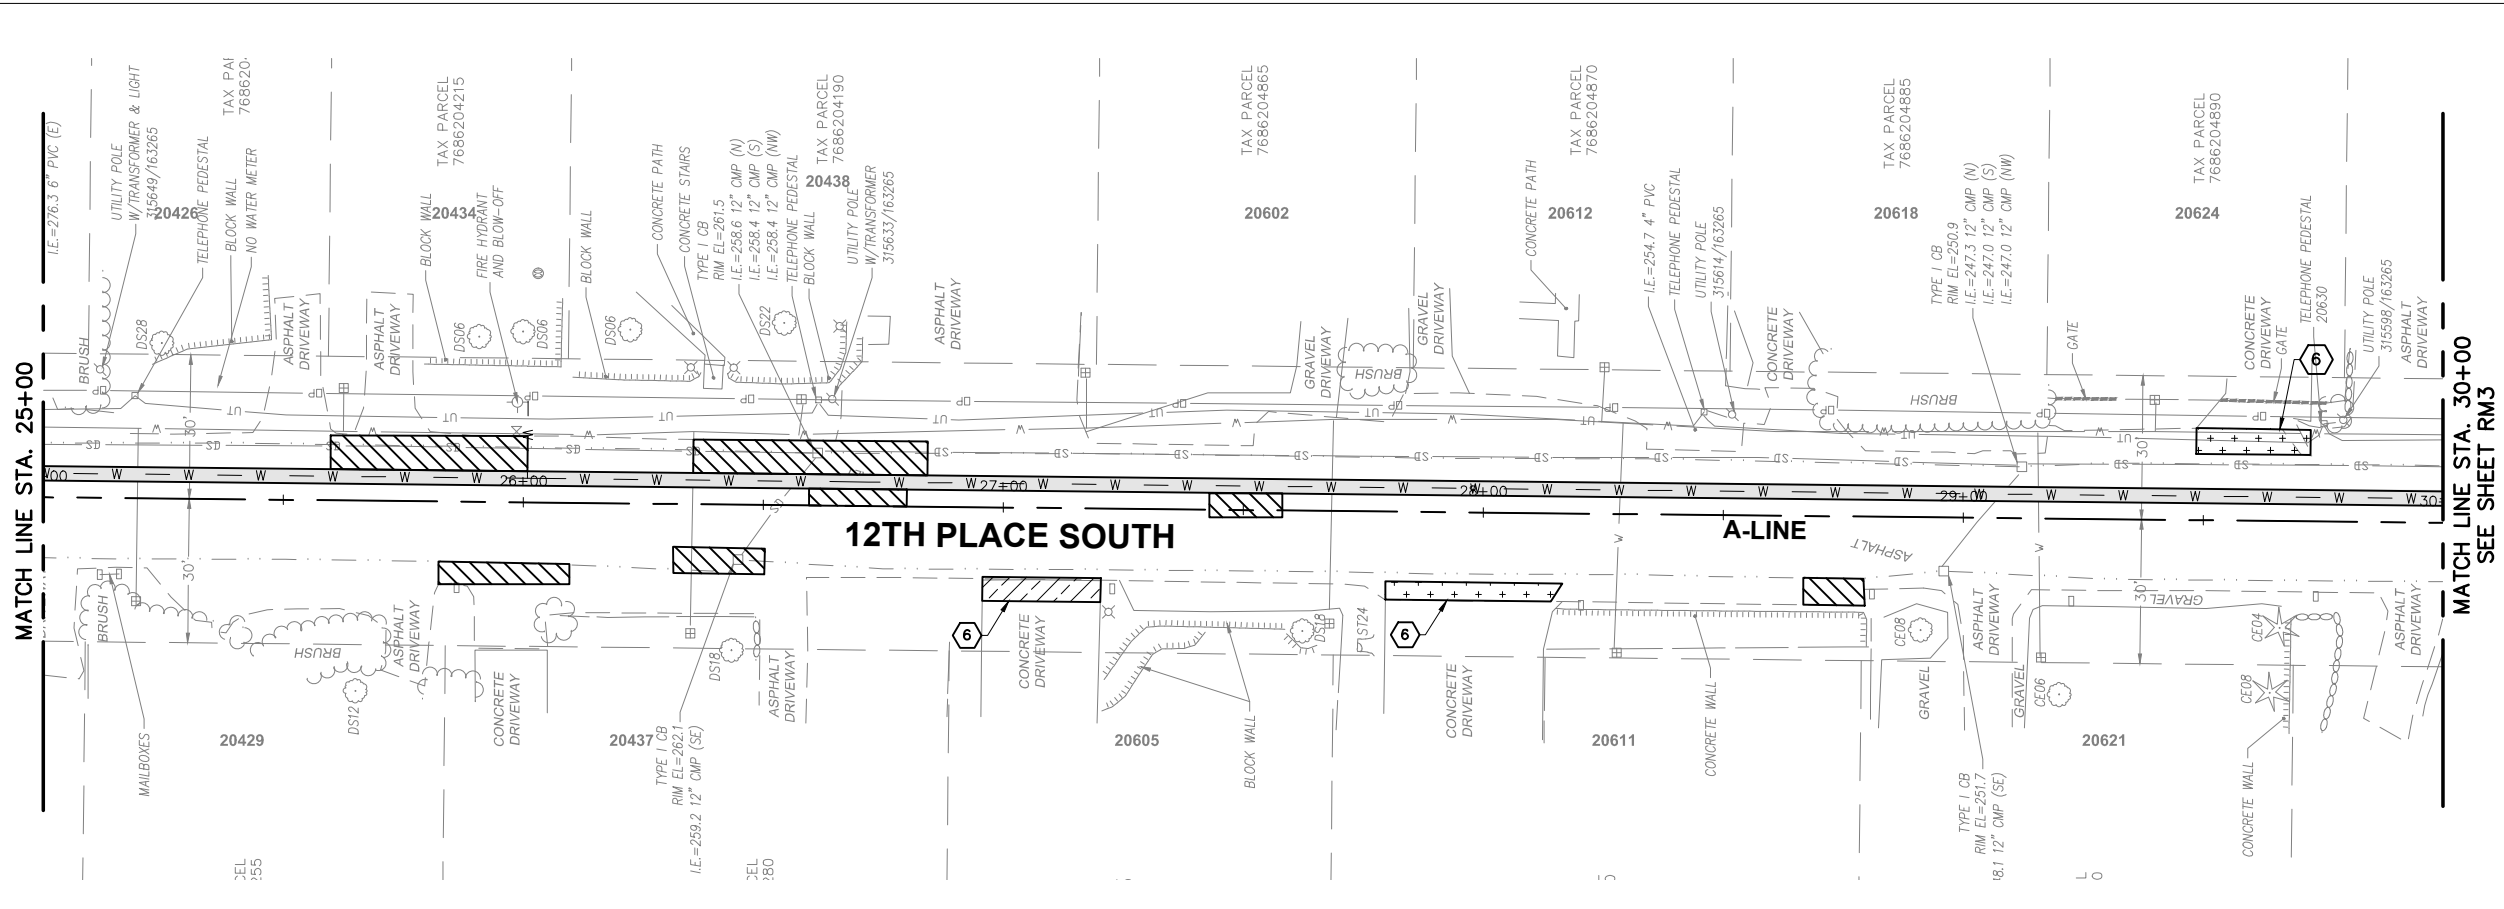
MATCH LINE STA. 25+00

I.E.=276.3 6" PVC (E)
UTILITY POLE W/TRANSFORMER & LIGHT 315649/163265
TELEPHONE PEDESTAL
TAX PA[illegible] 768620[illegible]
BLOCK WALL
NO WATER METER
20426
TAX PARCEL 7686204215
20434
BLOCK WALL
FIRE HYDRANT AND BLOW-OFF
BLOCK WALL
CONCRETE PATH
CONCRETE STAIRS
TYPE I CB
RIM EL=261.5
I.E.=258.6 12" CMP (N)
I.E.=258.4 12" CMP (S)
I.E.=258.4 12" CMP (NW)
TELEPHONE PEDESTAL
BLOCK WALL
TAX PARCEL 7686204190
20438
UTILITY POLE W/TRANSFORMER 315633/163265
ASPHALT DRIVEWAY
TAX PARCEL 7686204865
20602
TAX PARCEL 7686204870
20612
CONCRETE PATH
I.E.=254.7 4" PVC
TELEPHONE PEDESTAL
UTILITY POLE 315614/163265
TAX PARCEL 7686204885
20618
TYPE I CB
RIM EL=250.9
I.E.=247.3 12" CMP (N)
I.E.=247.0 12" CMP (S)
I.E.=247.0 12" CMP (NW)
TAX PARCEL 7686204890
20624
TELEPHONE PEDESTAL 20630
UTILITY POLE 315598/163265
ASPHALT DRIVEWAY
CONCRETE DRIVEWAY
GATE
GATE
BRUSH
DS28
ASPHALT DRIVEWAY
DS06
DS06
DS06
DS22
ASPHALT DRIVEWAY
GRAVEL DRIVEWAY
BRUSH
GRAVEL DRIVEWAY
CONCRETE DRIVEWAY
BRUSH
6
30'
26+00
27+00
28+00
29+00
30+
12TH PLACE SOUTH
A-LINE
ASPHALT
30'
30'
GRAVEL
BRUSH
BRUSH
ASPHALT DRIVEWAY
DS12
CONCRETE DRIVEWAY
DS18
ASPHALT DRIVEWAY
6
CONCRETE DRIVEWAY
DS18
ST24
6
CONCRETE DRIVEWAY
CE08
GRAVEL
ASPHALT DRIVEWAY
GRAVEL
CE06
CE04
CE08
ASPHALT DRIVEWAY
MAILBOXES
20429
20437
TYPE I CB
RIM EL=262.1
I.E.=259.2 12" CMP (SE)
20605
BLOCK WALL
20611
CONCRETE WALL
TYPE I CB
RIM EL=251.7
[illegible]8.1 12" CMP (SE)
20621
CONCRETE WALL
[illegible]CEL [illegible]255
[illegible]CEL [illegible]280

MATCH LINE STA. 30+00
SEE SHEET RM3